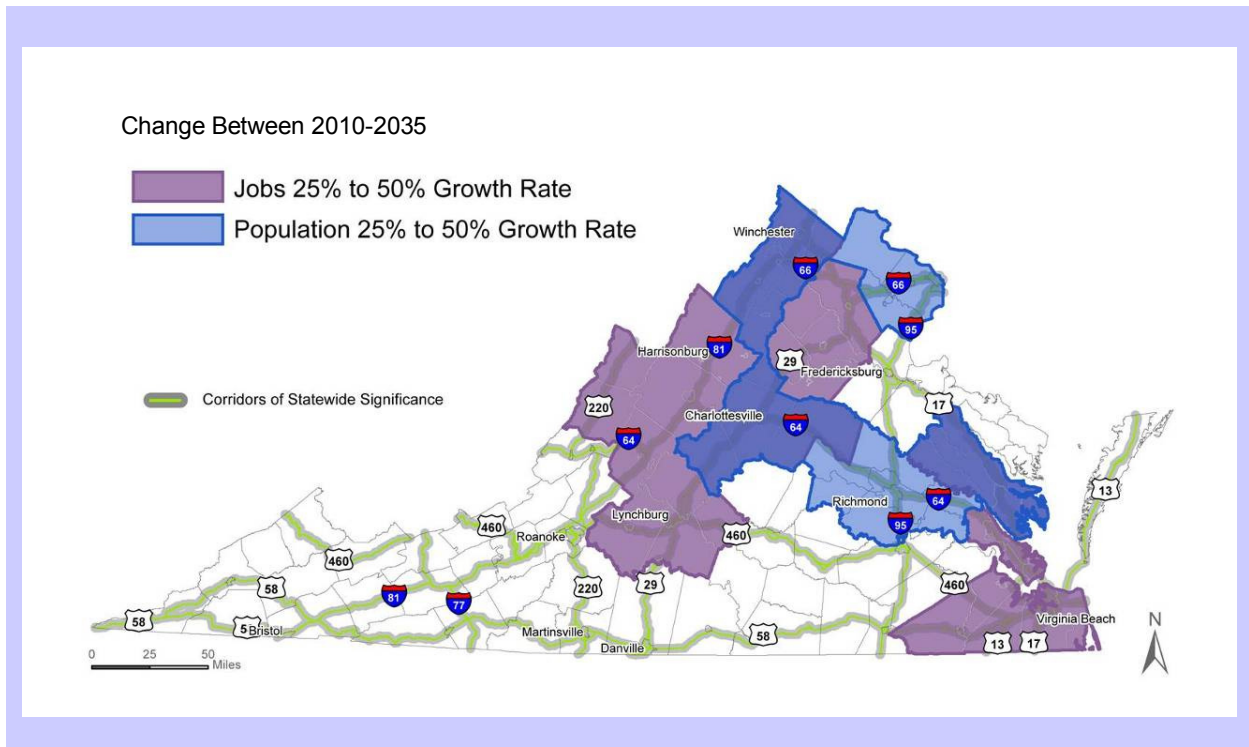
Change Between 2010-2035

Jobs 25% to 50% Growth Rate
Population 25% to 50% Growth Rate

Corridors of Statewide Significance

Winchester
66
66
95
81
Harrisonburg
29
Fredericksburg
220
17
Charlottesville
64
64
13
Richmond
64
95
460
Roanoke
Lynchburg
460
460
460
58
81
77
220
29
58
5 Bristol
Martinsville
Danville
58
13
17
Virginia Beach
N
0 25 50 Miles